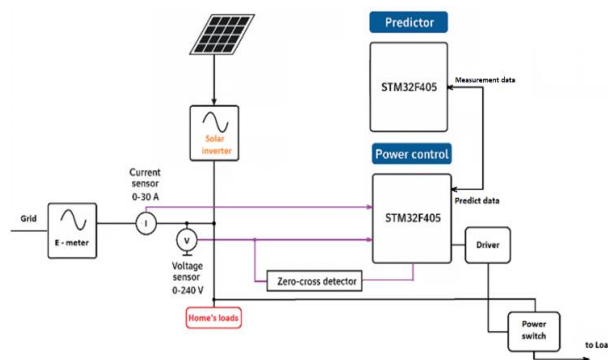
Predictor

STM32F405

Measurement data

Solar inverter

Power control

Current sensor 0-30 A

Predict data

Grid

E - meter

I

STM32F405

V

Driver

Voltage sensor 0-240 V

Zero-cross detector

Home's loads

Power switch

to Loa